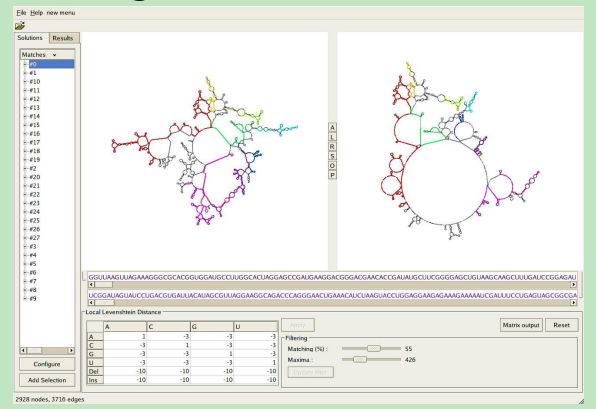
File Help new menu

Solutions | Results

Matches

#0
#1
#10
#11
#12
#13
#14
#15
#16
#17
#18
#19
#2
#20
#21
#22
#23
#24
#25
#26
#27
#3
#4
#5
#6
#7
#8
#9

Configure

Add Selection

A
L
R
S
O
P

GGUUAAGUUAGAAAGGGCGCACGGUGGAUGCCUUGGCACUAGGAGCCGAUGAAGGACGGGACGAACACCGAUAUGCUUCGGGGAGCUGUAAGCAAGCUUUGAUCCGGAGAU

UCGGAUAGUAUCCUGACGUGAUUACAUAGCGUUAGGAAGGCAGACCAGGGAACUGAAACAUCUAAGUACCUGGAGGAAGAGAAAGAAAAUCGAUUCCUGAGUAGCGGCGA

Local Levenshtein Distance

| | A | C | G | U |
|---|---|---|---|---|
| A | 1 | -3 | -3 | -3 |
| C | -3 | 1 | -3 | -3 |
| G | -3 | -3 | 1 | -3 |
| U | -3 | -3 | -3 | 1 |
| Del | -10 | -10 | -10 | -10 |
| Ins | -10 | -10 | -10 | -10 |

Apply

Matrix output | Reset

Filtering
Matching (%) : 55
Maxima : 426

Update filter

2928 nodes, 3716 edges